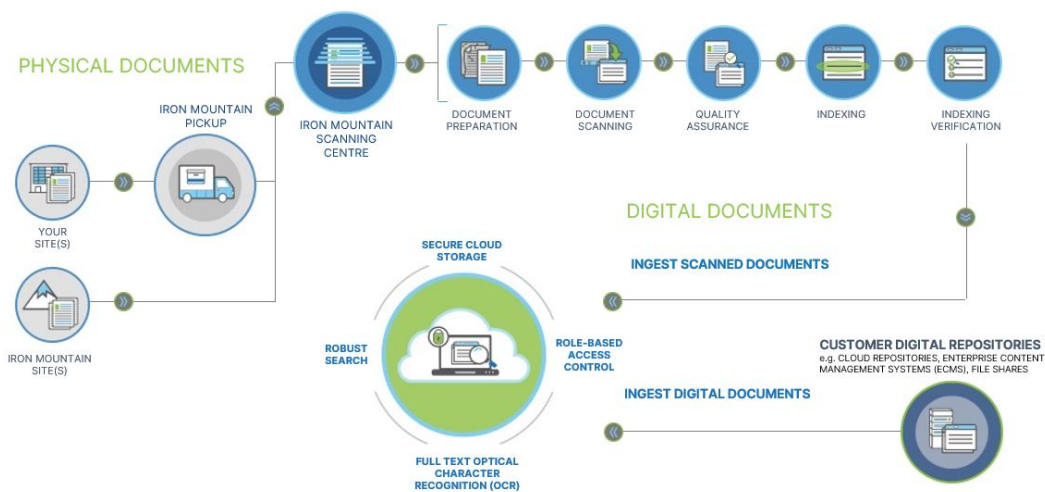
PHYSICAL DOCUMENTS

IRON MOUNTAIN PICKUP

IRON MOUNTAIN SCANNING CENTRE

DOCUMENT PREPARATION

DOCUMENT SCANNING

QUALITY ASSURANCE

INDEXING

INDEXING VERIFICATION

YOUR SITE(S)

IRON MOUNTAIN SITE(S)

DIGITAL DOCUMENTS

SECURE CLOUD STORAGE

INGEST SCANNED DOCUMENTS

ROBUST SEARCH

ROLE-BASED ACCESS CONTROL

CUSTOMER DIGITAL REPOSITORIES
e.g. CLOUD REPOSITORIES, ENTERPRISE CONTENT MANAGEMENT SYSTEMS (ECMS), FILE SHARES

INGEST DIGITAL DOCUMENTS

FULL TEXT OPTICAL CHARACTER RECOGNITION (OCR)